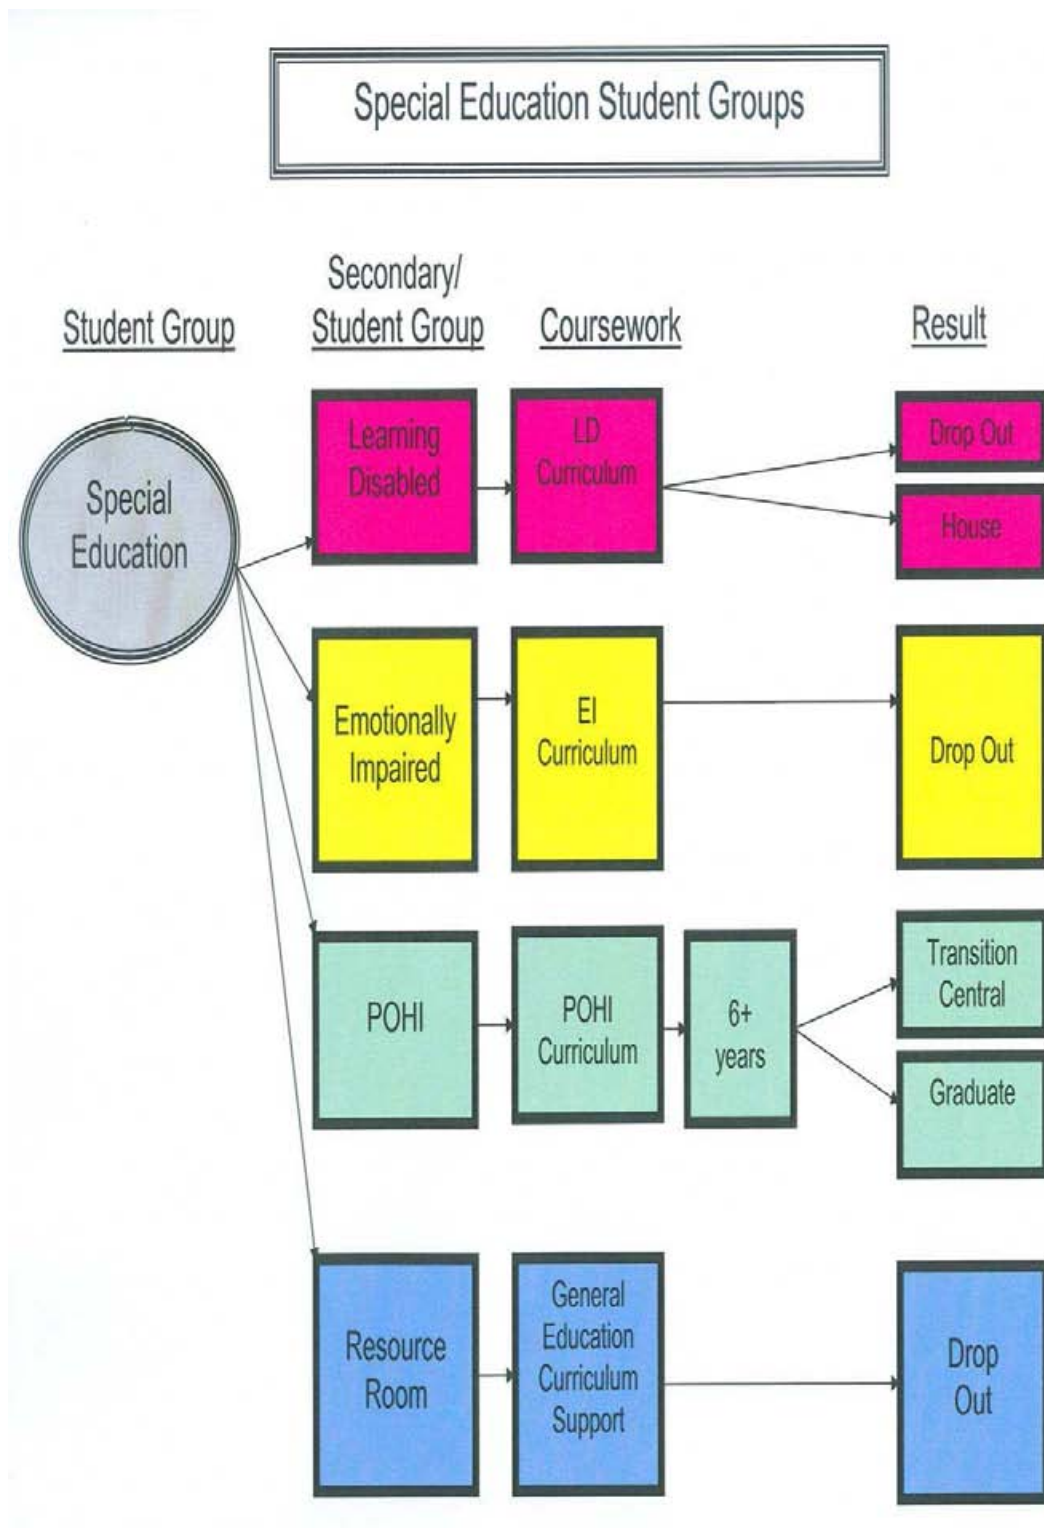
Special Education Student Groups

Student Group

Secondary/ Student Group

Coursework

Result

Special Education

Learning Disabled

LD Curriculum

Drop Out

House

Emotionally Impaired

EI Curriculum

Drop Out

POHI

POHI Curriculum

6+ years

Transition Central

Graduate

Resource Room

General Education Curriculum Support

Drop Out